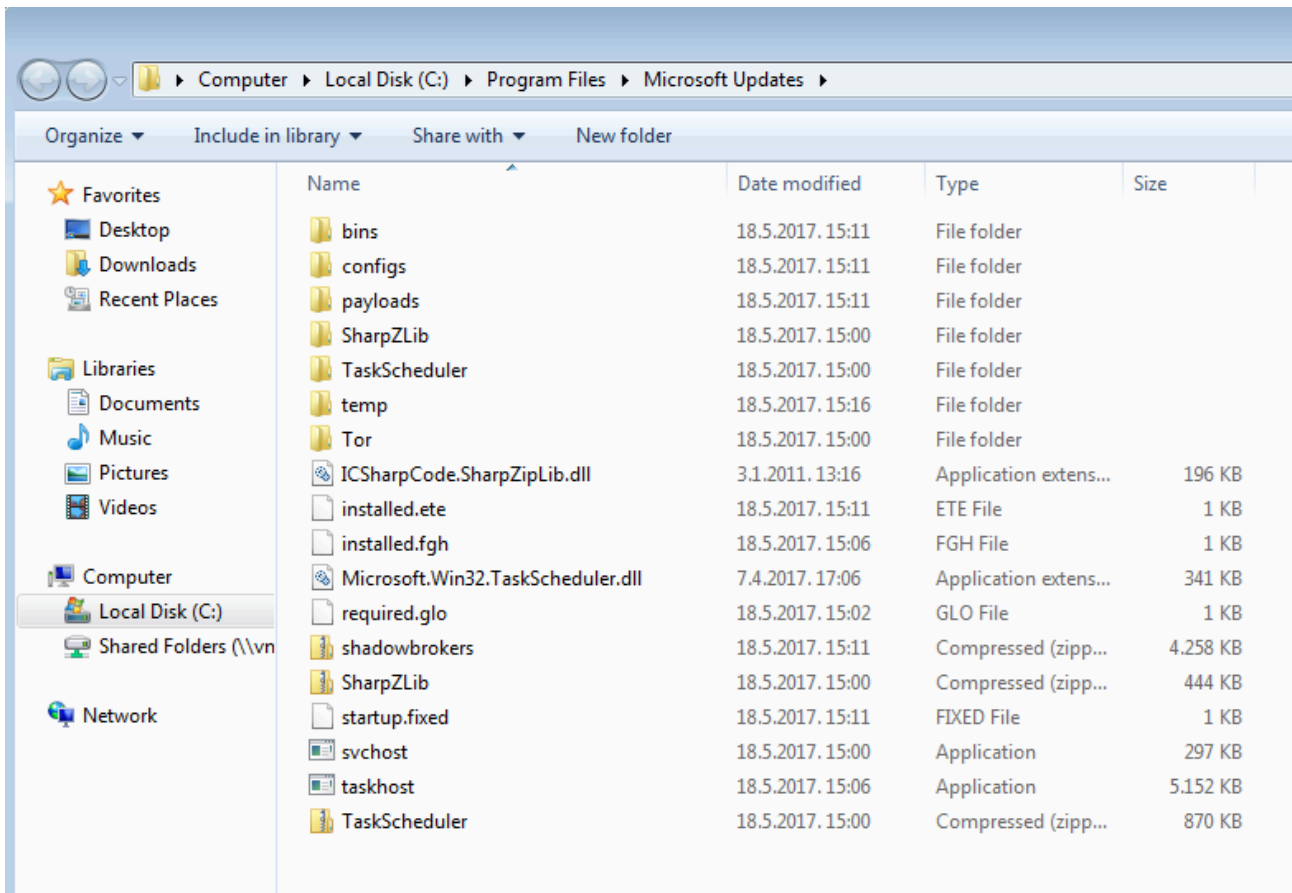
Computer ▸ Local Disk (C:) ▸ Program Files ▸ Microsoft Updates ▸

Organize ▾ Include in library ▾ Share with ▾ New folder

Favorites
Desktop
Downloads
Recent Places

Libraries
Documents
Music
Pictures
Videos

Computer
Local Disk (C:)
Shared Folders (\\vn

Network

| Name | Date modified | Type | Size |
|---|---|---|---|
| bins | 18.5.2017. 15:11 | File folder | |
| configs | 18.5.2017. 15:11 | File folder | |
| payloads | 18.5.2017. 15:11 | File folder | |
| SharpZLib | 18.5.2017. 15:00 | File folder | |
| TaskScheduler | 18.5.2017. 15:00 | File folder | |
| temp | 18.5.2017. 15:16 | File folder | |
| Tor | 18.5.2017. 15:00 | File folder | |
| ICSharpCode.SharpZipLib.dll | 3.1.2011. 13:16 | Application extens... | 196 KB |
| installed.ete | 18.5.2017. 15:11 | ETE File | 1 KB |
| installed.fgh | 18.5.2017. 15:06 | FGH File | 1 KB |
| Microsoft.Win32.TaskScheduler.dll | 7.4.2017. 17:06 | Application extens... | 341 KB |
| required.glo | 18.5.2017. 15:02 | GLO File | 1 KB |
| shadowbrokers | 18.5.2017. 15:11 | Compressed (zipp... | 4.258 KB |
| SharpZLib | 18.5.2017. 15:00 | Compressed (zipp... | 444 KB |
| startup.fixed | 18.5.2017. 15:11 | FIXED File | 1 KB |
| svchost | 18.5.2017. 15:00 | Application | 297 KB |
| taskhost | 18.5.2017. 15:06 | Application | 5.152 KB |
| TaskScheduler | 18.5.2017. 15:00 | Compressed (zipp... | 870 KB |